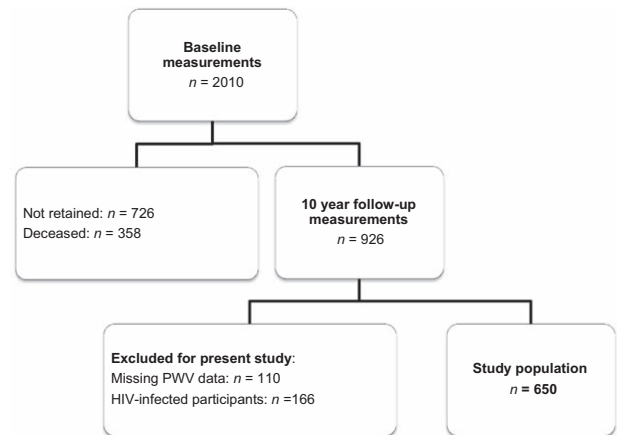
**Baseline measurements**
$n$ = 2010

Not retained: $n$ = 726
Deceased: $n$ = 358

**10 year follow-up measurements**
$n$ = 926

**Excluded for present study**:
Missing PWV data: $n$ = 110
HIV-infected participants: $n$ =166

**Study population**
$n$ **= 650**